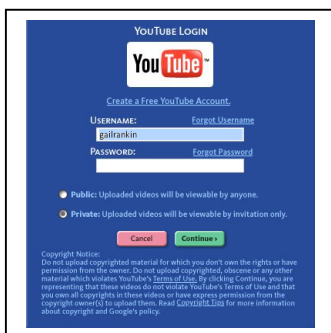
YouTube Login

You Tube

Create a Free YouTube Account.

Username: Forgot Username

gailrankin

Password: Forgot Password

Public: Uploaded videos will be viewable by anyone.

Private: Uploaded videos will be viewable by invitation only.

Cancel Continue »

Copyright Notice:
Do not upload copyrighted material for which you don't own the rights or have permission from the owner. Do not upload copyrighted, obscene or any other material which violates YouTube's Terms of Use. By clicking Continue, you are representing that these videos do not violate YouTube's Terms of Use and that you own all copyrights in these videos or have express permission from the copyright owner(s) to upload them. Read Copyright Tips for more information about copyright and Google's policy.